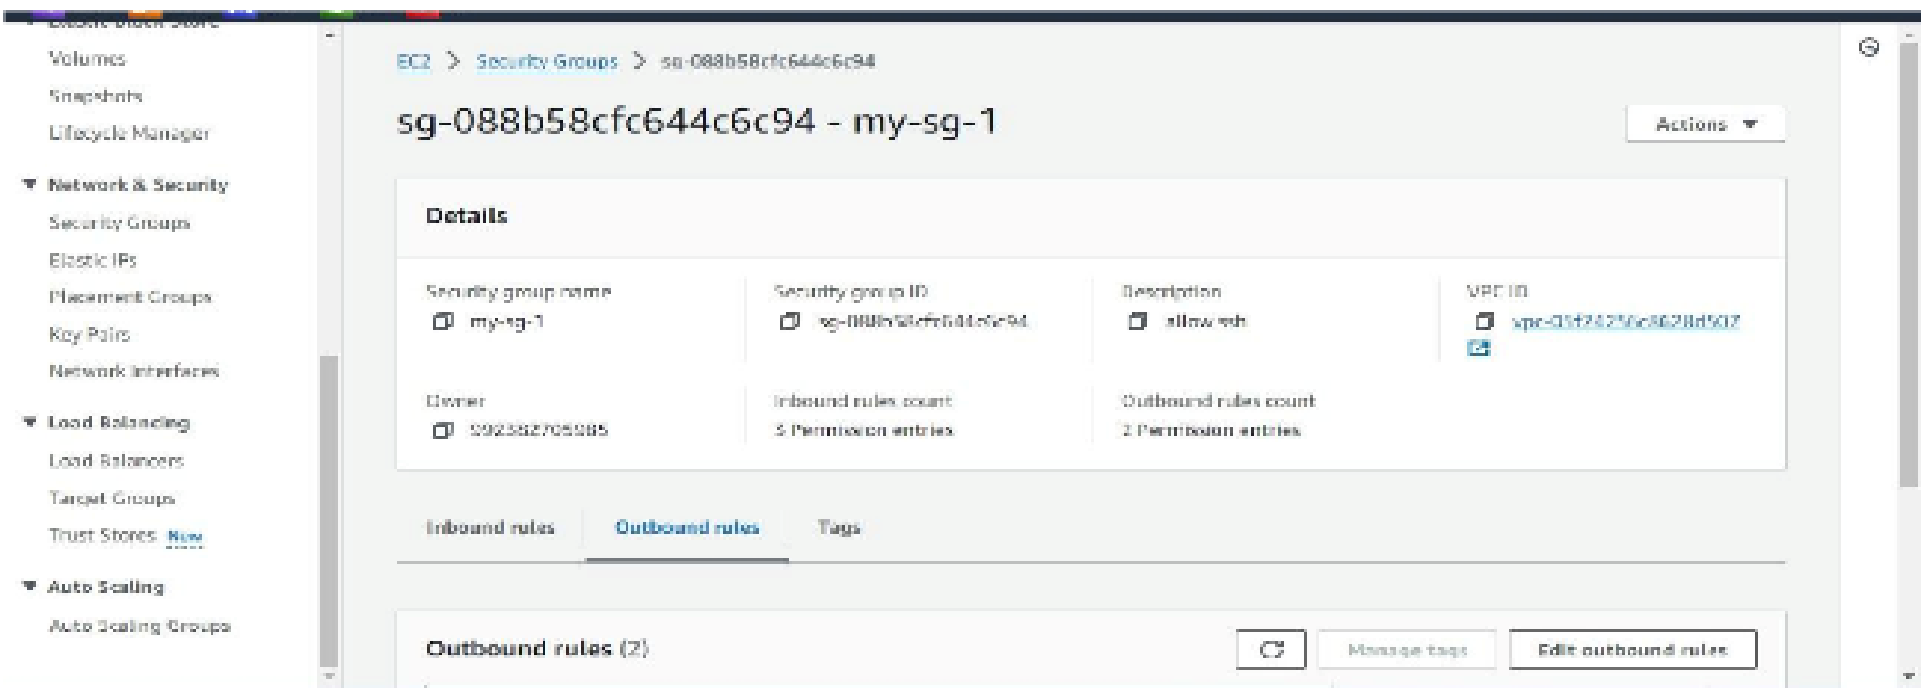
Elastic Block Store

Volumes

Snapshots

Lifecycle Manager

▼ Network & Security

Security Groups

Elastic IPs

Placement Groups

Key Pairs

Network Interfaces

▼ Load Balancing

Load Balancers

Target Groups

Trust Stores New

▼ Auto Scaling

Auto Scaling Groups

EC2 > Security Groups > sg-088b58cfc644c6c94

sg-088b58cfc644c6c94 - my-sg-1

Actions ▼

Details

Security group name
my-sg-1

Security group ID
sg-088b58cfc644c6c94

Description
allow ssh

VPC ID
vpc-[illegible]

Owner
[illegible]

Inbound rules count
3 Permission entries

Outbound rules count
2 Permission entries

Inbound rules

Outbound rules

Tags

Outbound rules (2)

Manage tags

Edit outbound rules